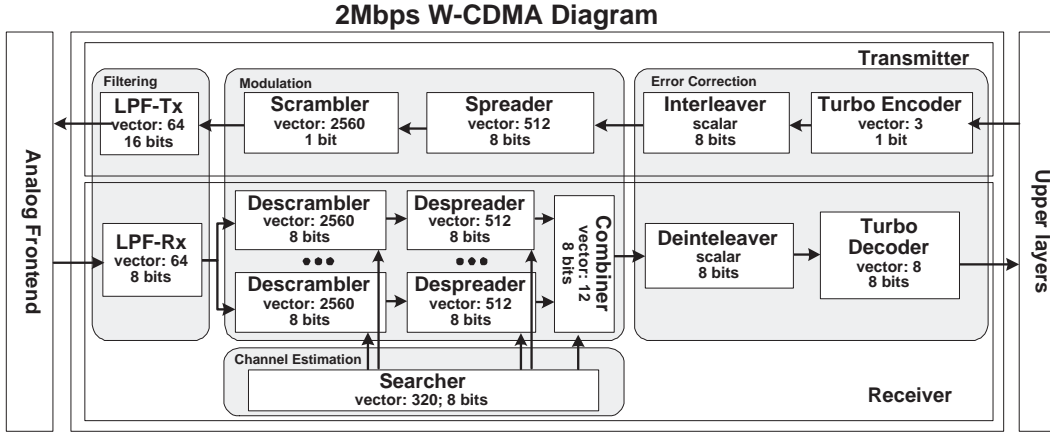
2Mbps W-CDMA Diagram

Analog Frontend

Transmitter

Filtering

LPF-Tx
vector: 64
16 bits

Modulation

Scrambler
vector: 2560
1 bit

Spreader
vector: 512
8 bits

Error Correction

Interleaver
scalar
8 bits

Turbo Encoder
vector: 3
1 bit

LPF-Rx
vector: 64
8 bits

Descrambler
vector: 2560
8 bits

Despreader
vector: 512
8 bits

●●●

●●●

Descrambler
vector: 2560
8 bits

Despreader
vector: 512
8 bits

Combiner
vector: 12
8 bits

Deinteleaver
scalar
8 bits

Turbo
Decoder
vector: 8
8 bits

Channel Estimation

Searcher
vector: 320; 8 bits

Receiver

Upper layers